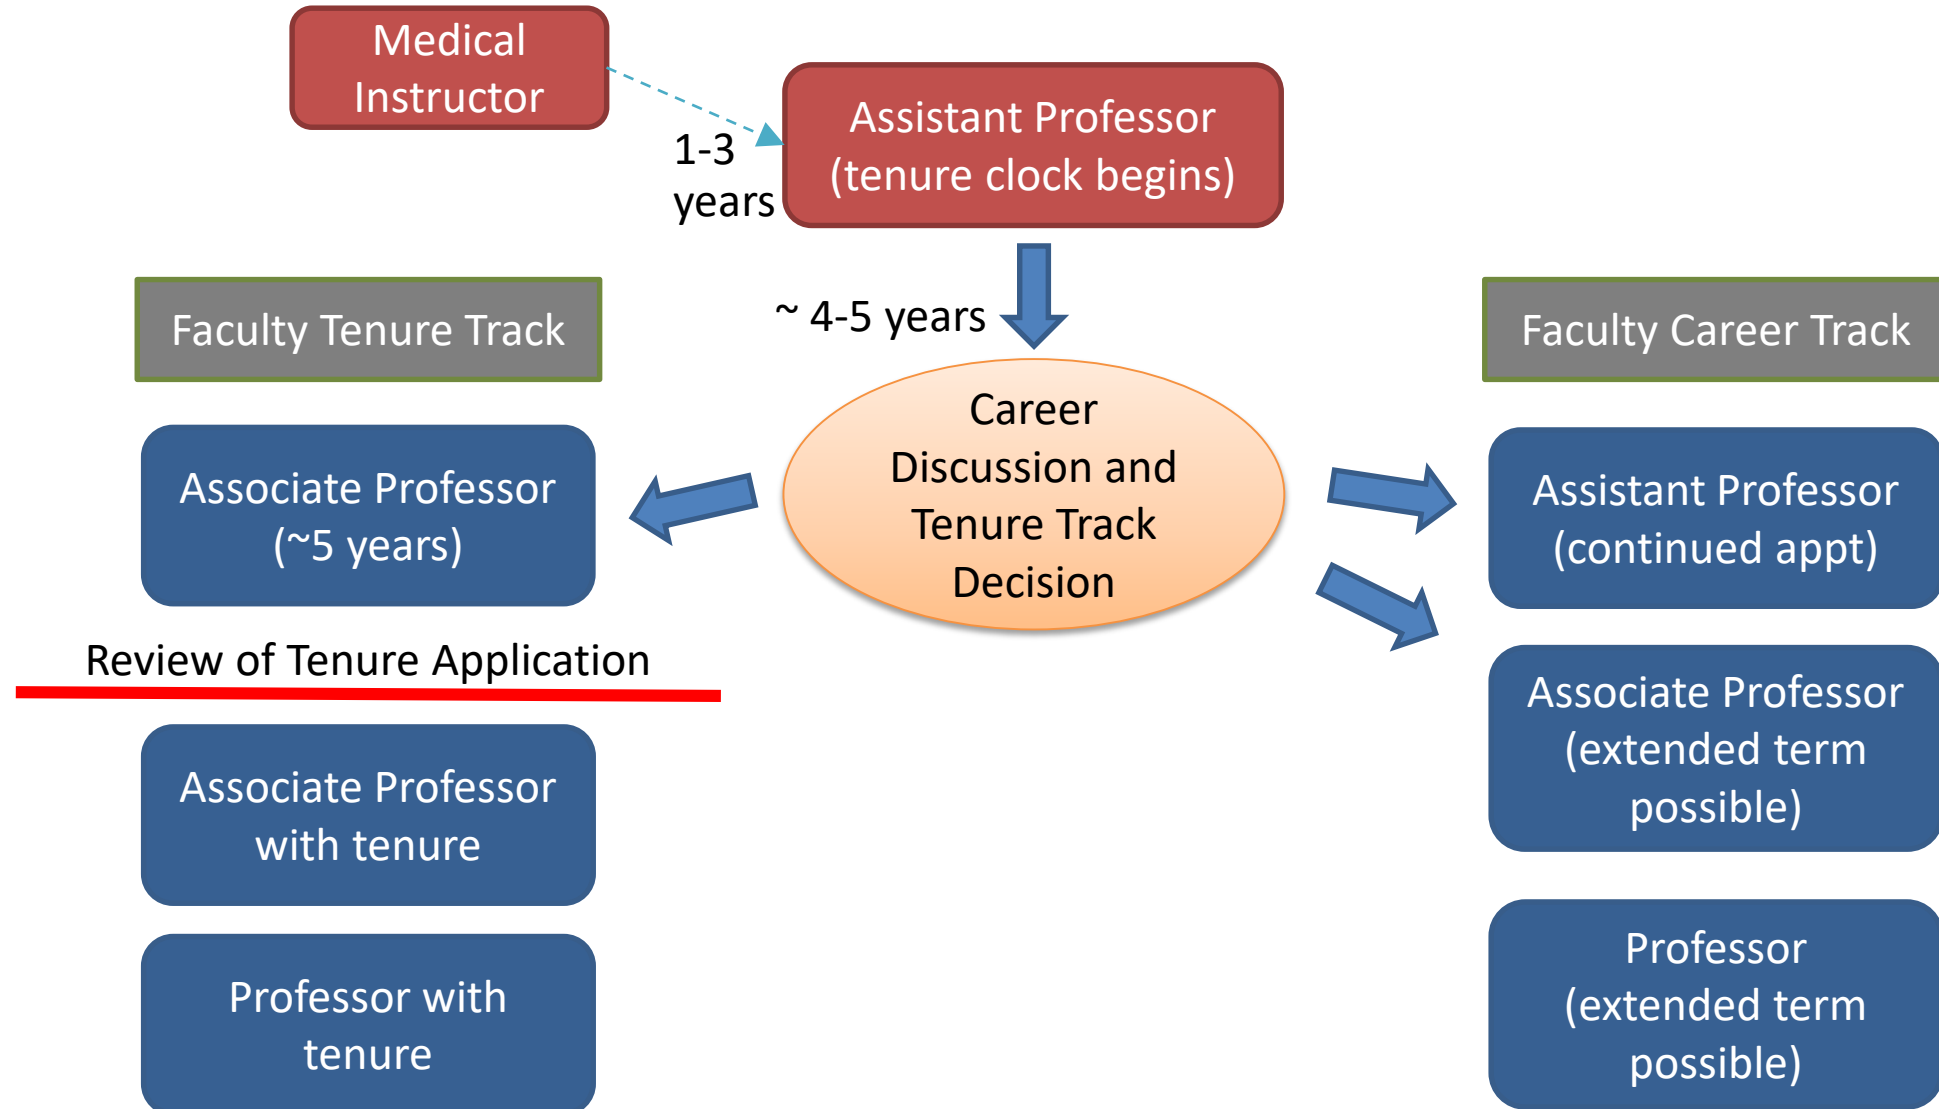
Medical Instructor

1-3 years

Assistant Professor (tenure clock begins)

~ 4-5 years

Faculty Tenure Track

Faculty Career Track

Career Discussion and Tenure Track Decision

Associate Professor (~5 years)

Review of Tenure Application

Associate Professor with tenure

Professor with tenure

Assistant Professor (continued appt)

Associate Professor (extended term possible)

Professor (extended term possible)